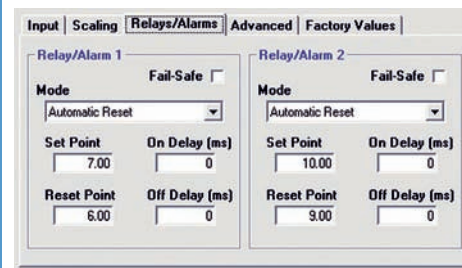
Input | Scaling | Relays/Alarms | Advanced | Factory Values

Relay/Alarm 1
Fail-Safe
Mode
Automatic Reset
Set Point
7.00
On Delay (ms)
0
Reset Point
6.00
Off Delay (ms)
0

Relay/Alarm 2
Fail-Safe
Mode
Automatic Reset
Set Point
10.00
On Delay (ms)
0
Reset Point
9.00
Off Delay (ms)
0